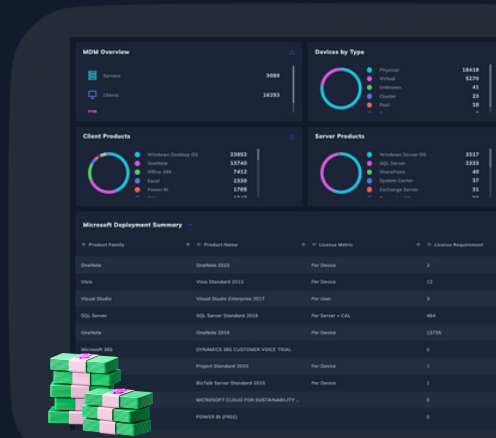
MDM Overview

Servers 3089

Clients 16353

Devices by Type

Physical 18418
Virtual 5270
Unknown 41
Cluster 13
Pool 18

Client Products

Windows Desktop OS 23651
OneNote 13740
Office 365 7412
Excel 2330
Power BI 1765

Server Products

Windows Server OS 3317
SQL Server 2333
SharePoint 40
System Center 37
Exchange Server 31

Microsoft Deployment Summary

| Product Family | Product Name | License Metric | License Requirement |
|---|---|---|---|
| OneNote | OneNote 2013 | Per Device | 1 |
| Visio | Visio Standard 2013 | Per Device | 12 |
| Visual Studio | Visual Studio Enterprise 2017 | Per User | 3 |
| SQL Server | SQL Server Standard 2016 | Per Server + CAL | 464 |
| OneNote | OneNote 2016 | Per Device | 13736 |
| Microsoft 365 | DYNAMICS 365 CUSTOMER VOICE TRIAL | | 0 |
| | Project Standard 2010 | Per Device | 1 |
| | BizTalk Server Standard 2010 | Per Device | 1 |
| | MICROSOFT CLOUD FOR SUSTAINABILITY ... | | 0 |
| | POWER BI (FREE) | | 0 |